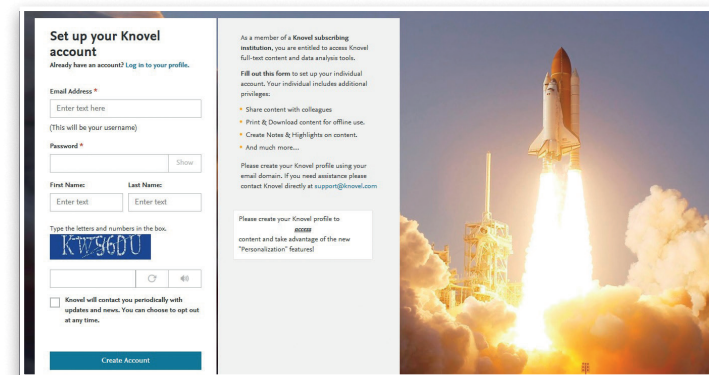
Set up your Knovel account

Already have an account? Log in to your profile.

Email Address *

Enter text here

(This will be your username)

Password *

Show

First Name:

Last Name:

Enter text

Enter text

Type the letters and numbers in the box.

KW960U

Knovel will contact you periodically with updates and news. You can choose to opt out at any time.

Create Account

As a member of a Knovel subscribing institution, you are entitled to access Knovel full-text content and data analysis tools.

Fill out this form to set up your individual account. Your individual includes additional privileges:

Share content with colleagues

Print & Download content for offline use.

Create Notes & Highlights on content.

And much more....

Please create your Knovel profile using your email domain. If you need assistance please contact Knovel directly at support@knovel.com

Please create your Knovel profile to access content and take advantage of the new "Personalization" features!